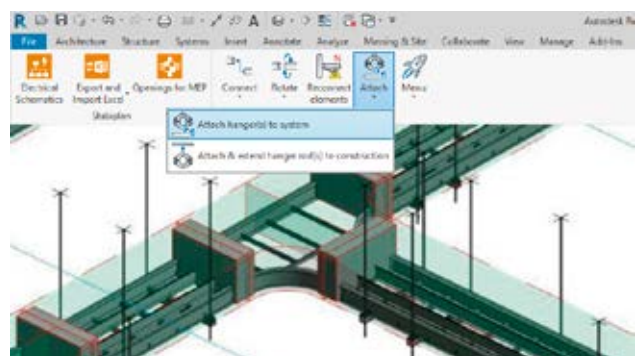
Autodesk R

File Architecture Structure Systems Insert Annotate Analyze Massing & Site Collaborate View Manage Add-Ins

Electrical Schematics

Export and Import Excel

Openings for MEP

Stabiplan

Connect

Rotate

Reconnect elements

Attach

Menu

Attach hanger(s) to system

Attach & extend hanger rod(s) to construction